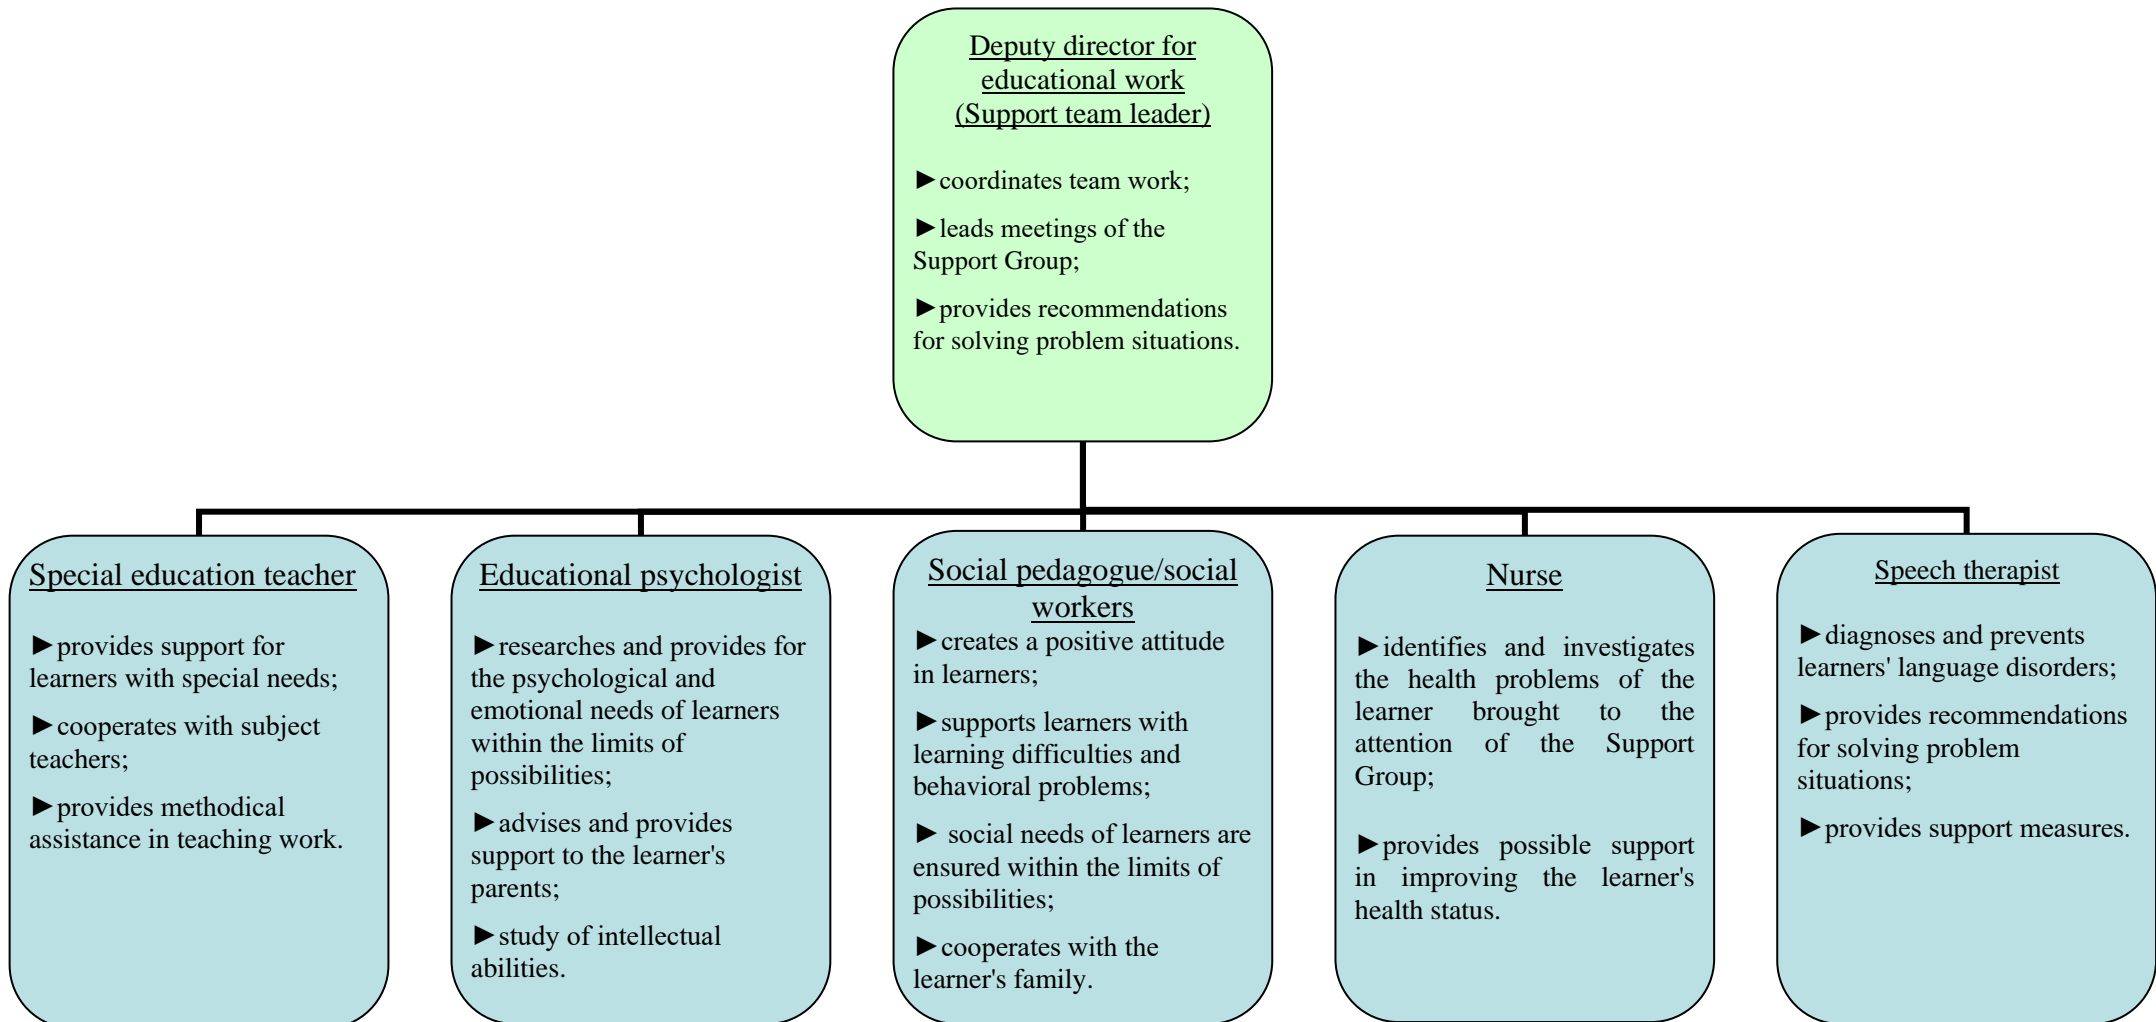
Deputy director for educational work (Support team leader)

►coordinates team work;

►leads meetings of the Support Group;

►provides recommendations for solving problem situations.

Special education teacher

►provides support for learners with special needs;

►cooperates with subject teachers;

►provides methodical assistance in teaching work.

Educational psychologist

►researches and provides for the psychological and emotional needs of learners within the limits of possibilities;

►advises and provides support to the learner's parents;

►study of intellectual abilities.

Social pedagogue/social workers

►creates a positive attitude in learners;

►supports learners with learning difficulties and behavioral problems;

► social needs of learners are ensured within the limits of possibilities;

►cooperates with the learner's family.

Nurse

►identifies and investigates the health problems of the learner brought to the attention of the Support Group;

►provides possible support in improving the learner's health status.

Speech therapist

►diagnoses and prevents learners' language disorders;

►provides recommendations for solving problem situations;

►provides support measures.